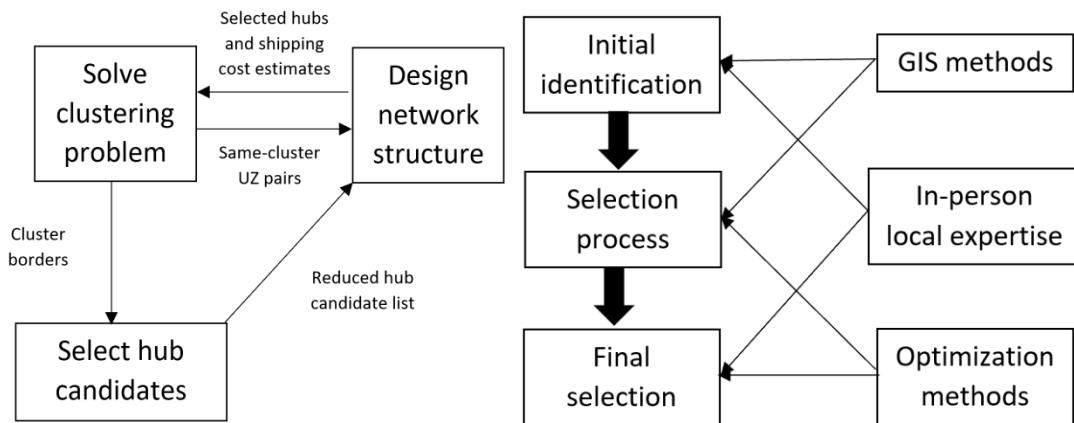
Solve clustering problem

Selected hubs and shipping cost estimates

Design network structure

Same-cluster UZ pairs

Cluster borders

Reduced hub candidate list

Select hub candidates

Initial identification

Selection process

Final selection

GIS methods

In-person local expertise

Optimization methods